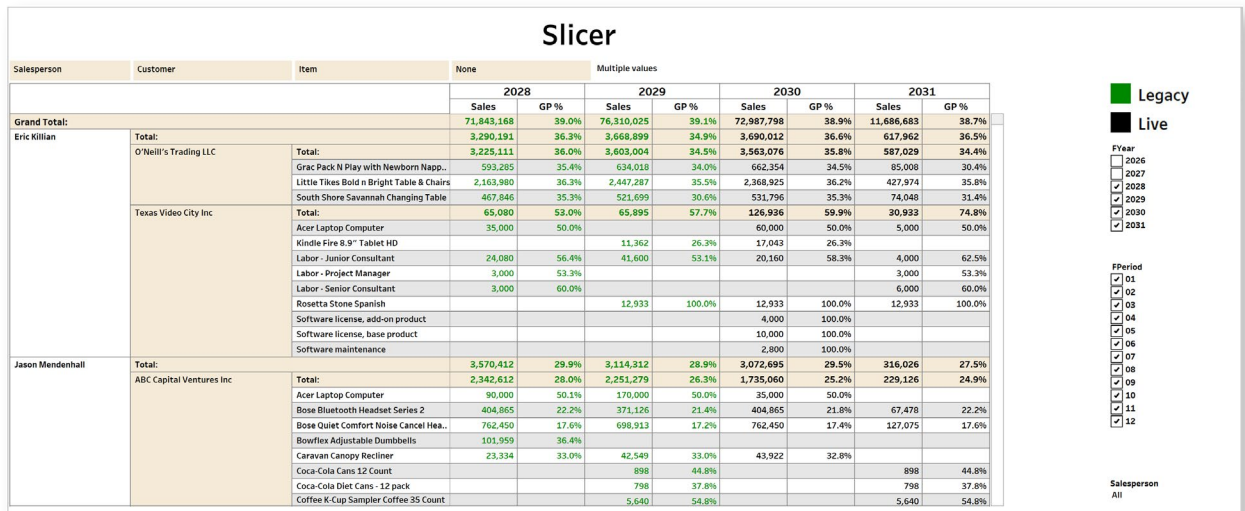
Slicer

Salesperson | Customer | Item | None | Multiple values

| | | | 2028 Sales | 2028 GP % | 2029 Sales | 2029 GP % | 2030 Sales | 2030 GP % | 2031 Sales | 2031 GP % |
|---|---|---|---|---|---|---|---|---|---|---|
| Grand Total: | | | 71,843,168 | 39.0% | 76,310,025 | 39.1% | 72,987,798 | 38.9% | 11,686,683 | 38.7% |
| Eric Killian | Total: | | 3,290,191 | 36.3% | 3,668,899 | 34.9% | 3,690,012 | 36.6% | 617,962 | 36.5% |
| | O'Neill's Trading LLC | Total: | 3,225,111 | 36.0% | 3,603,004 | 34.5% | 3,563,076 | 35.8% | 587,029 | 34.4% |
| | | Grac Pack N Play with Newborn Napp.. | 593,285 | 35.4% | 634,018 | 34.0% | 662,354 | 34.5% | 85,008 | 30.4% |
| | | Little Tikes Bold n Bright Table & Chairs | 2,163,980 | 36.3% | 2,447,287 | 35.5% | 2,368,925 | 36.2% | 427,974 | 35.8% |
| | | South Shore Savannah Changing Table | 467,846 | 35.3% | 521,699 | 30.6% | 531,796 | 35.3% | 74,048 | 31.4% |
| | Texas Video City Inc | Total: | 65,080 | 53.0% | 65,895 | 57.7% | 126,936 | 59.9% | 30,933 | 74.8% |
| | | Acer Laptop Computer | 35,000 | 50.0% | | | 60,000 | 50.0% | 5,000 | 50.0% |
| | | Kindle Fire 8.9" Tablet HD | | | 11,362 | 26.3% | 17,043 | 26.3% | | |
| | | Labor - Junior Consultant | 24,080 | 56.4% | 41,600 | 53.1% | 20,160 | 58.3% | 4,000 | 62.5% |
| | | Labor - Project Manager | 3,000 | 53.3% | | | | | 3,000 | 53.3% |
| | | Labor - Senior Consultant | 3,000 | 60.0% | | | | | 6,000 | 60.0% |
| | | Rosetta Stone Spanish | | | 12,933 | 100.0% | 12,933 | 100.0% | 12,933 | 100.0% |
| | | Software license, add-on product | | | | | 4,000 | 100.0% | | |
| | | Software license, base product | | | | | 10,000 | 100.0% | | |
| | | Software maintenance | | | | | 2,800 | 100.0% | | |
| Jason Mendenhall | Total: | | 3,570,412 | 29.9% | 3,114,312 | 28.9% | 3,072,695 | 29.5% | 316,026 | 27.5% |
| | ABC Capital Ventures Inc | Total: | 2,342,612 | 28.0% | 2,251,279 | 26.3% | 1,735,060 | 25.2% | 229,126 | 24.9% |
| | | Acer Laptop Computer | 90,000 | 50.1% | 170,000 | 50.0% | 35,000 | 50.0% | | |
| | | Bose Bluetooth Headset Series 2 | 404,865 | 22.2% | 371,126 | 21.4% | 404,865 | 21.8% | 67,478 | 22.2% |
| | | Bose Quiet Comfort Noise Cancel Hea.. | 762,450 | 17.6% | 698,913 | 17.2% | 762,450 | 17.4% | 127,075 | 17.6% |
| | | Bowflex Adjustable Dumbbells | 101,959 | 36.4% | | | | | | |
| | | Caravan Canopy Recliner | 23,334 | 33.0% | 42,549 | 33.0% | 43,922 | 32.8% | | |
| | | Coca-Cola Cans 12 Count | | | 898 | 44.8% | | | 898 | 44.8% |
| | | Coca-Cola Diet Cans - 12 pack | | | 798 | 37.8% | | | 798 | 37.8% |
| | | Coffee K-Cup Sampler Coffee 35 Count | | | 5,640 | 54.8% | | | 5,640 | 54.8% |

Legacy
Live

FYear
2026
2027
2028
2029
2030
2031

FPeriod
01
02
03
04
05
06
07
08
09
10
11
12

Salesperson
All